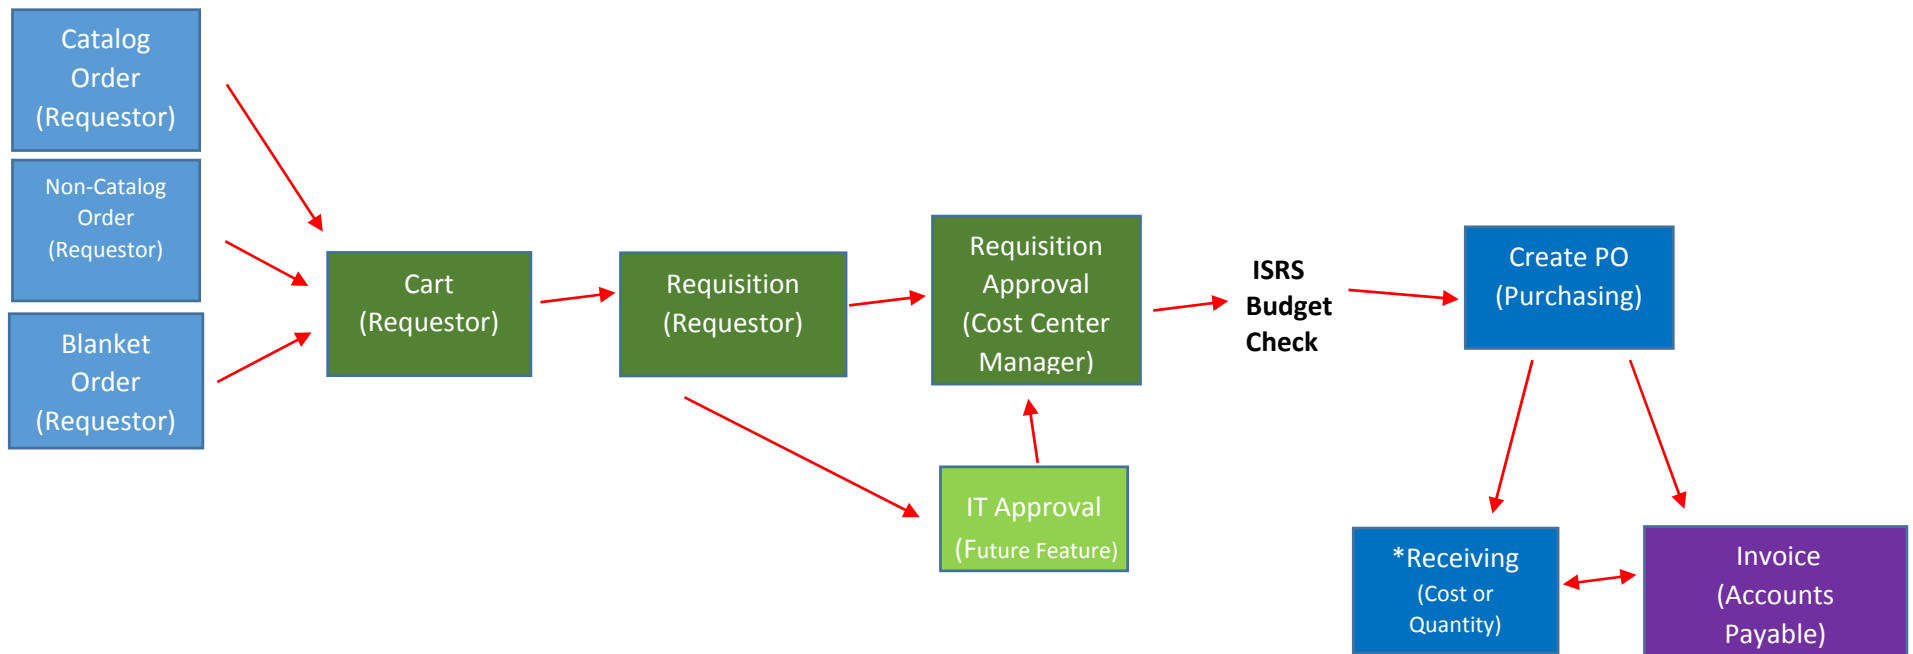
Catalog Order (Requestor)

Non-Catalog Order (Requestor)

Blanket Order (Requestor)

Cart (Requestor)

Requisition (Requestor)

Requisition Approval (Cost Center Manager)

IT Approval (Future Feature)

ISRS Budget Check

Create PO (Purchasing)

*Receiving (Cost or Quantity)

Invoice (Accounts Payable)